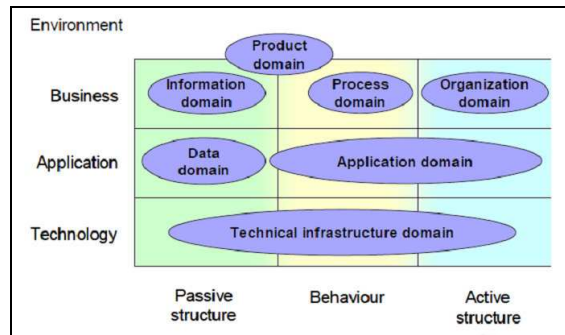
Environment

Product domain

Business

Information domain

Process domain

Organization domain

Application

Data domain

Application domain

Technology

Technical infrastructure domain

Passive structure

Behaviour

Active structure